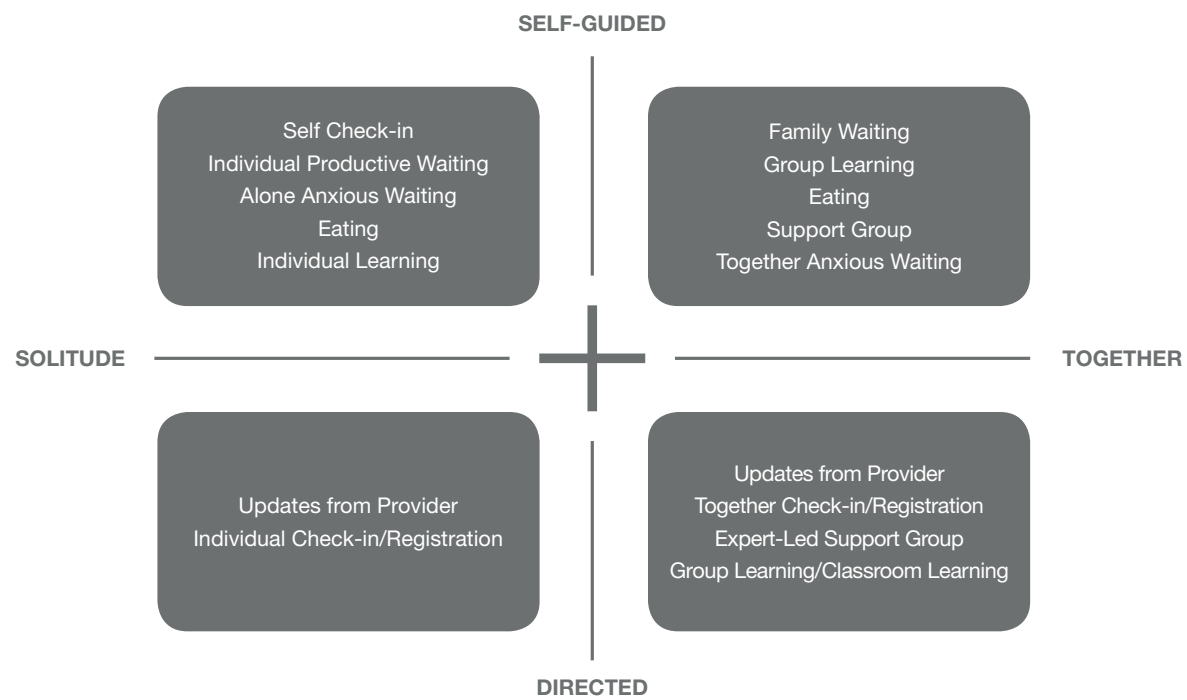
SELF-GUIDED

Self Check-in
Individual Productive Waiting
Alone Anxious Waiting
Eating
Individual Learning

Family Waiting
Group Learning
Eating
Support Group
Together Anxious Waiting

SOLITUDE

TOGETHER

Updates from Provider
Individual Check-in/Registration

Updates from Provider
Together Check-in/Registration
Expert-Led Support Group
Group Learning/Classroom Learning

DIRECTED